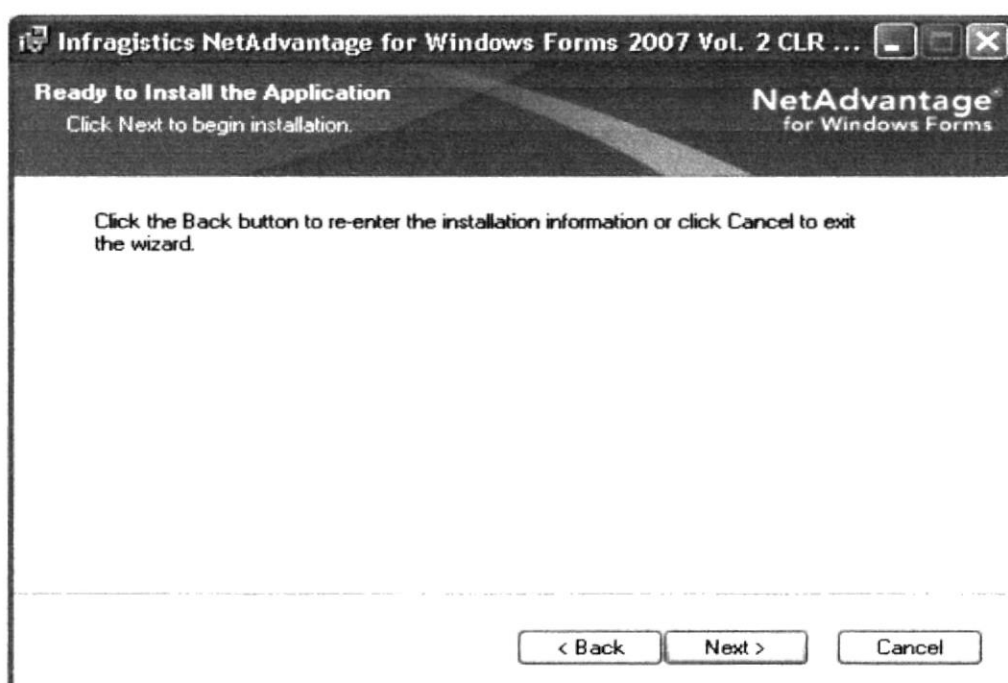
Infragistics NetAdvantage for Windows Forms 2007 Vol. 2 CLR ...

Ready to Install the Application
Click Next to begin installation.

NetAdvantage®
for Windows Forms

Click the Back button to re-enter the installation information or click Cancel to exit the wizard.

< Back
Next >
Cancel